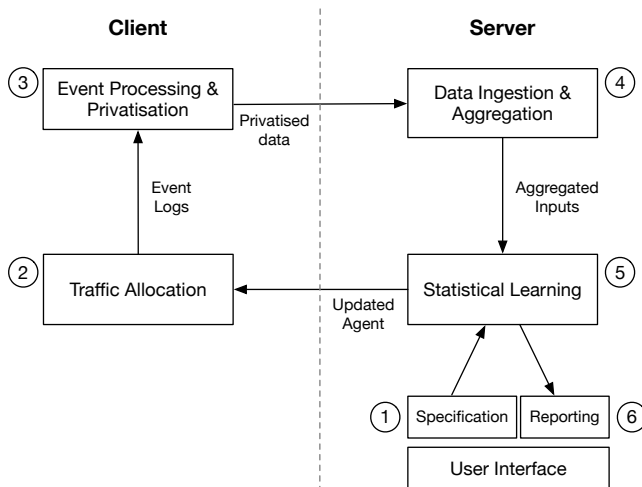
Client

Server

3 Event Processing & Privatisation

Privatised data

Data Ingestion & Aggregation 4

Event Logs

Aggregated Inputs

2 Traffic Allocation

Updated Agent

Statistical Learning 5

1 Specification

Reporting 6

User Interface